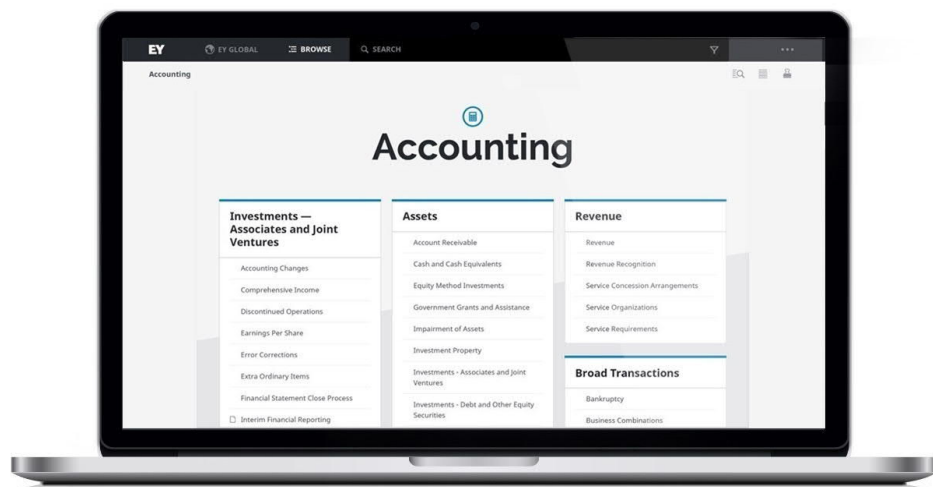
EY EY GLOBAL BROWSE SEARCH

Accounting

Accounting

Investments — Associates and Joint Ventures

Accounting Changes
Comprehensive Income
Discontinued Operations
Earnings Per Share
Error Corrections
Extra Ordinary Items
Financial Statement Close Process
Interim Financial Reporting

Assets

Account Receivable
Cash and Cash Equivalents
Equity Method Investments
Government Grants and Assistance
Impairment of Assets
Investment Property
Investments - Associates and Joint Ventures
Investments - Debt and Other Equity Securities

Revenue

Revenue
Revenue Recognition
Service Concession Arrangements
Service Organizations
Service Requirements

Broad Transactions

Bankruptcy
Business Combinations